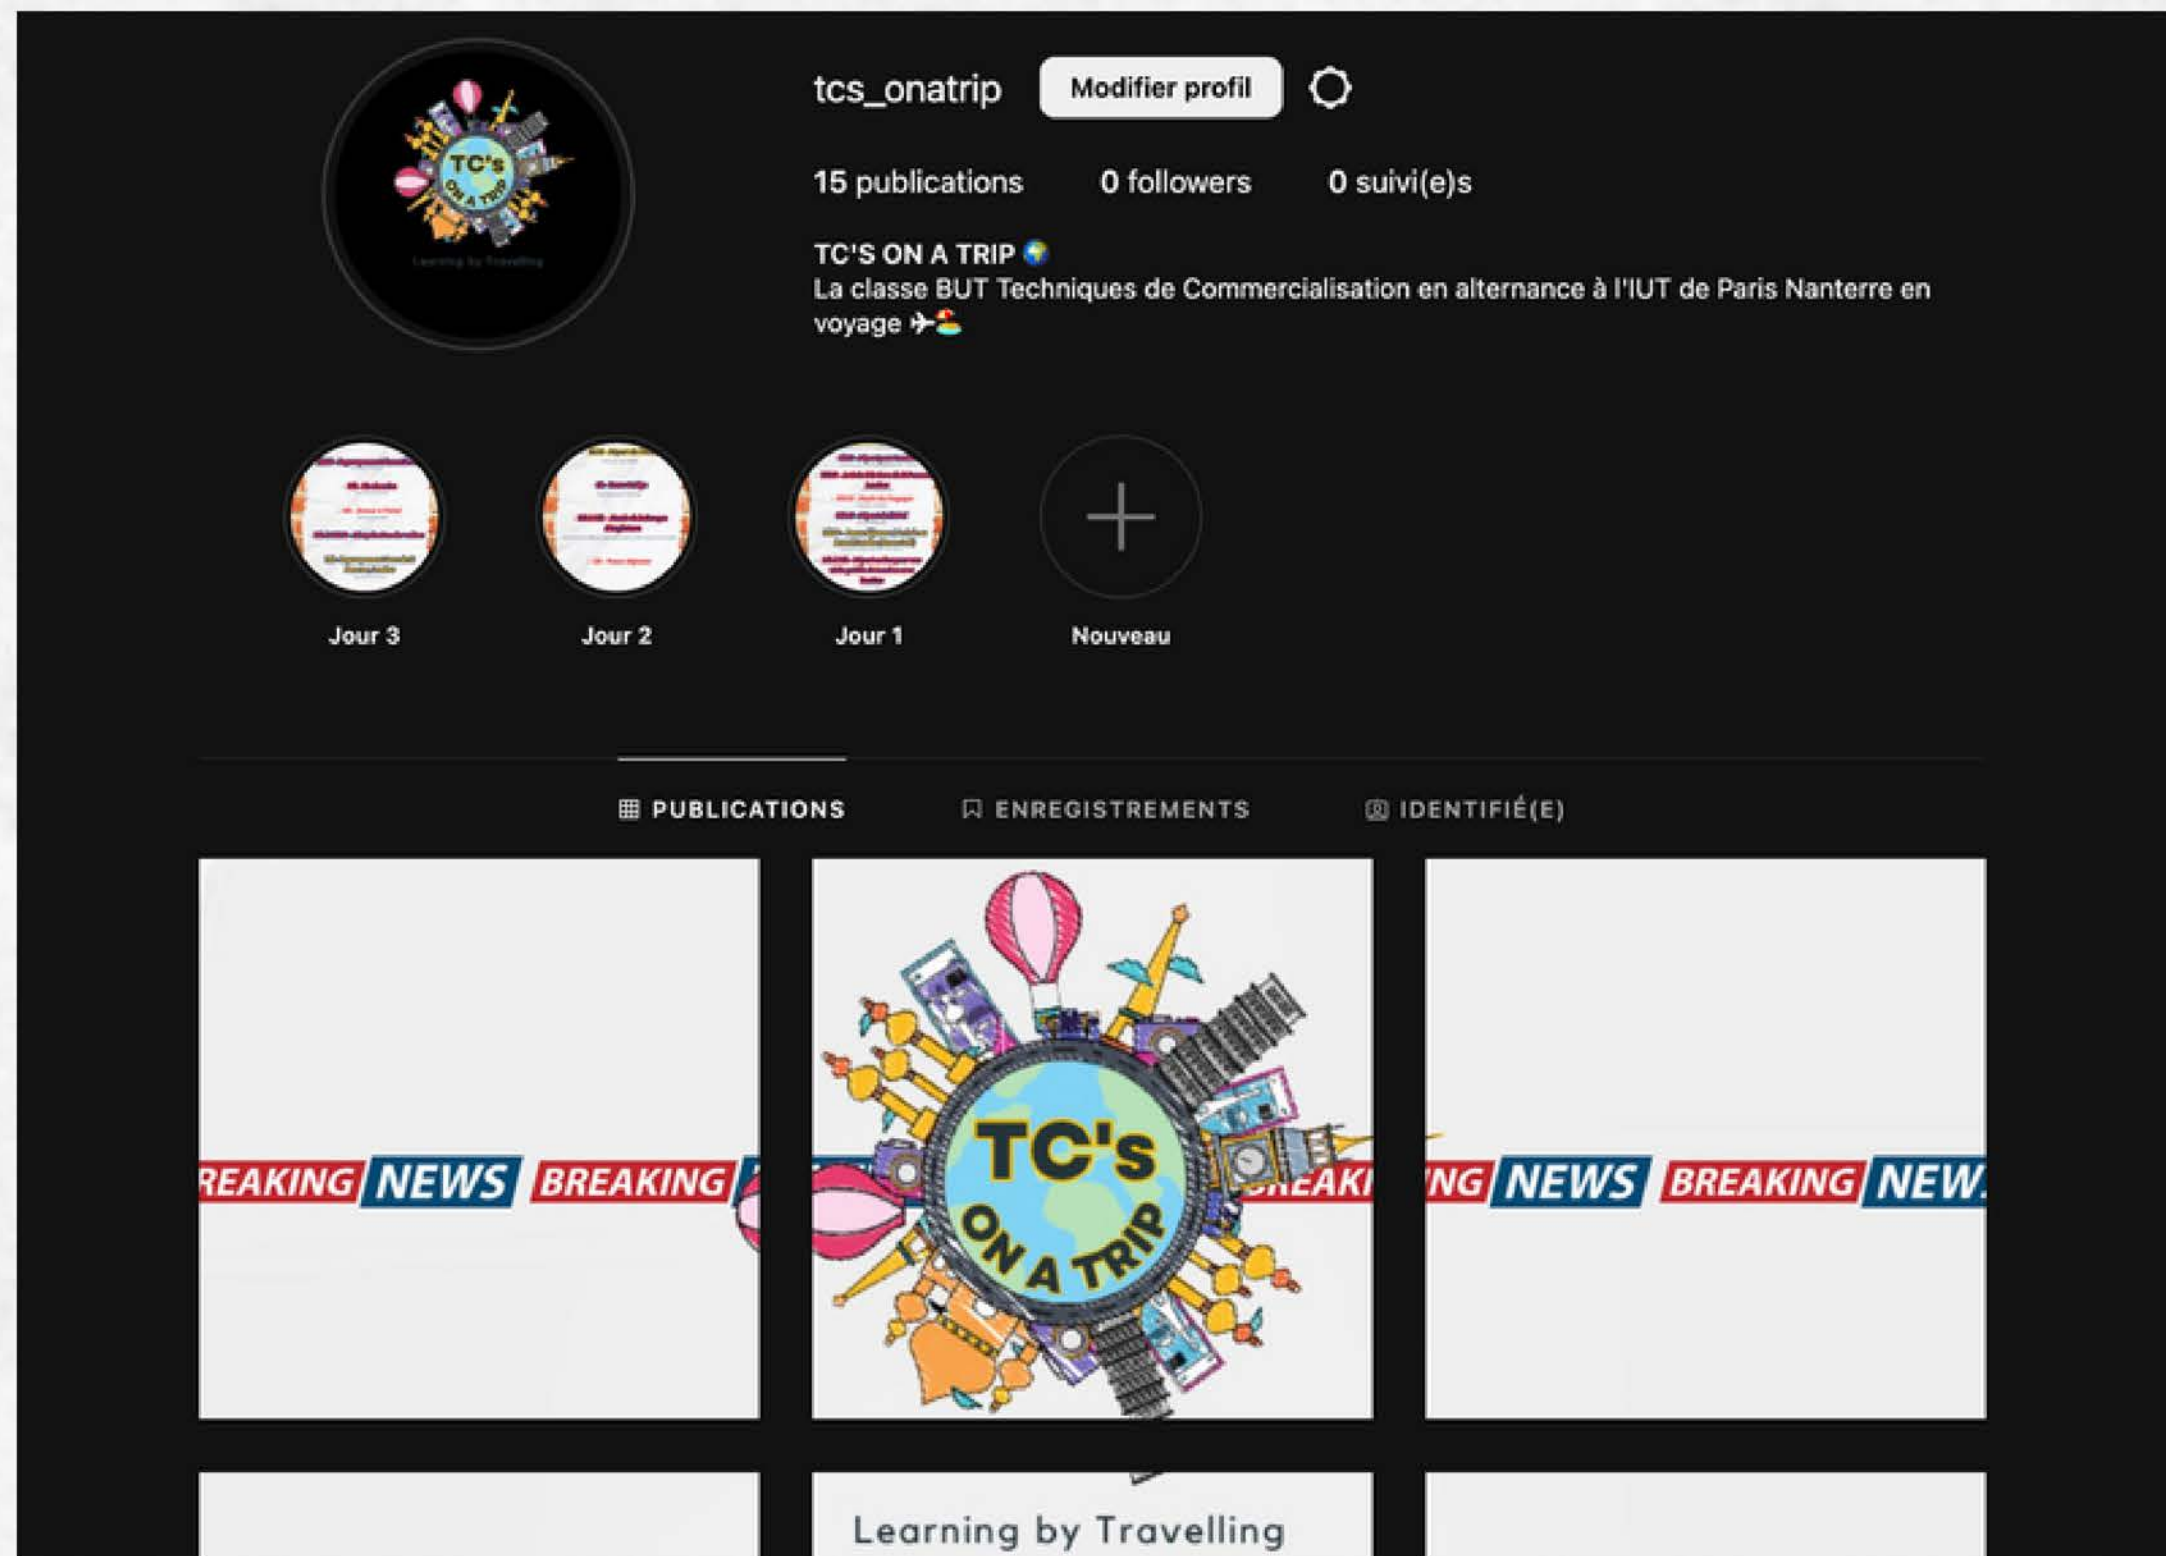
TC's ON A TRIP
Learning by Travelling

tcs_onatrip Modifier profil

15 publications 0 followers 0 suivi(e)s

TC'S ON A TRIP 🌍
La classe BUT Techniques de Commercialisation en alternance à l'IUT de Paris Nanterre en voyage ✈️🏖️

Jour 3 Jour 2 Jour 1 Nouveau

PUBLICATIONS ENREGISTREMENTS IDENTIFIÉ(E)

REAKING NEWS BREAKING

TC's ON A TRIP

REAKI

NG NEWS BREAKING NEW

Learning by Travelling